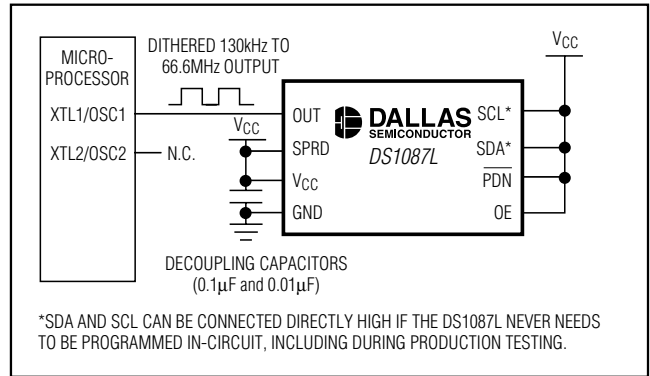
MICROPROCESSOR

XTL1/OSC1

XTL2/OSC2

N.C.

DITHERED 130kHz TO 66.6MHz OUTPUT

$V_{CC}$

OUT

SPRD

$V_{CC}$

GND

DALLAS SEMICONDUCTOR

DS1087L

SCL*

SDA*

$\overline{PDN}$

OE

$V_{CC}$

DECOUPLING CAPACITORS ($0.1\mu F$ and $0.01\mu F$)

*SDA AND SCL CAN BE CONNECTED DIRECTLY HIGH IF THE DS1087L NEVER NEEDS TO BE PROGRAMMED IN-CIRCUIT, INCLUDING DURING PRODUCTION TESTING.